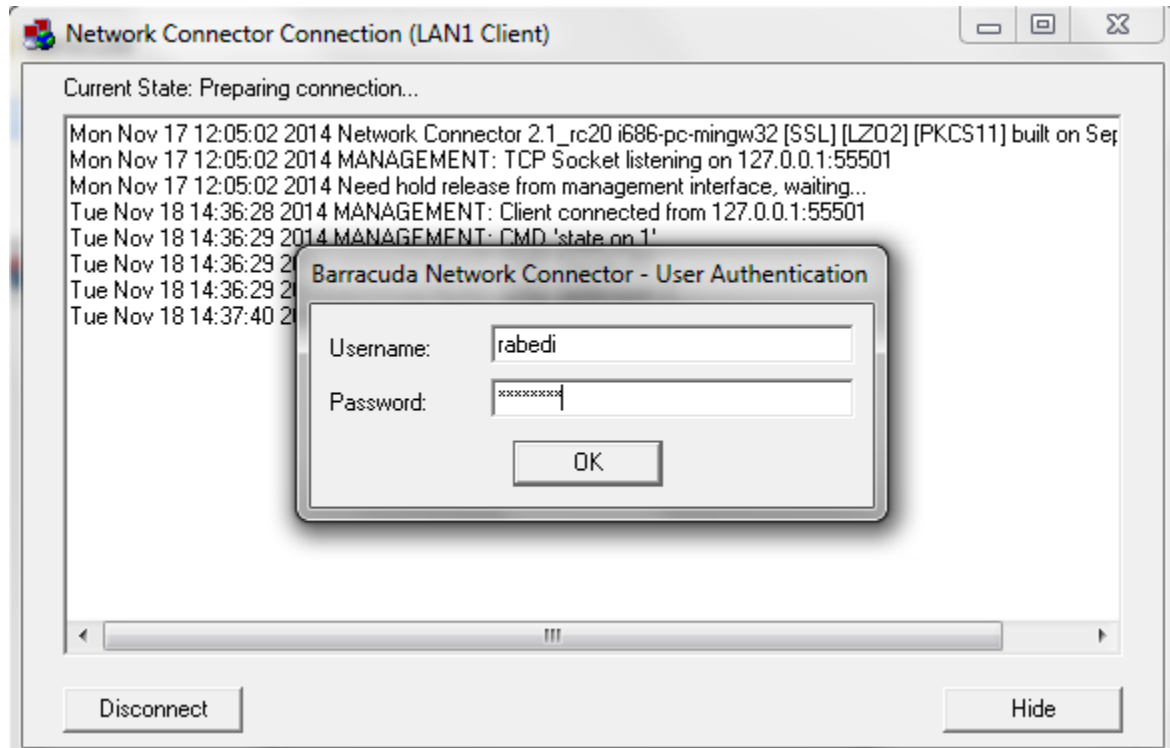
Network Connector Connection (LAN1 Client)

Current State: Preparing connection...

Mon Nov 17 12:05:02 2014 Network Connector 2.1_rc20 i686-pc-mingw32 [SSL] [LZO2] [PKCS11] built on Se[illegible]
Mon Nov 17 12:05:02 2014 MANAGEMENT: TCP Socket listening on 127.0.0.1:55501
Mon Nov 17 12:05:02 2014 Need hold release from management interface, waiting...
Tue Nov 18 14:36:28 2014 MANAGEMENT: Client connected from 127.0.0.1:55501
Tue Nov 18 14:36:29 2014 MANAGEMENT: CMD 'state on 1'
Tue Nov 18 14:36:29 2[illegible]
Tue Nov 18 14:36:29 2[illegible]
Tue Nov 18 14:37:40 2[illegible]

Barracuda Network Connector - User Authentication

Username: rabedi

Password: ********

OK

Disconnect

Hide